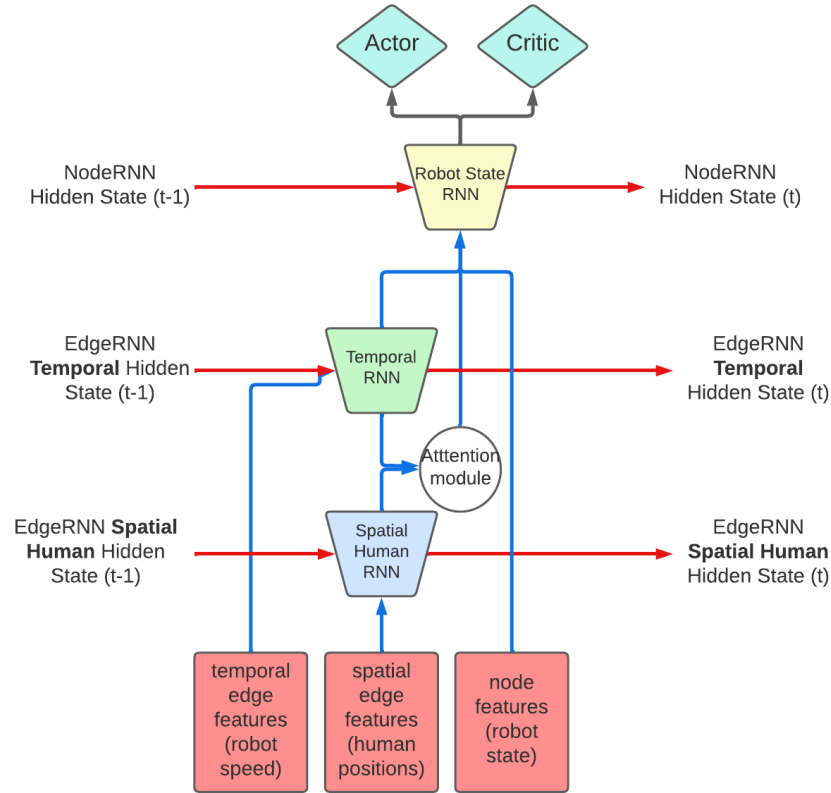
Actor

Critic

NodeRNN Hidden State (t-1)

Robot State RNN

NodeRNN Hidden State (t)

EdgeRNN **Temporal** Hidden State (t-1)

Temporal RNN

EdgeRNN **Temporal** Hidden State (t)

Atttention module

EdgeRNN **Spatial Human** Hidden State (t-1)

Spatial Human RNN

EdgeRNN **Spatial Human** Hidden State (t)

temporal edge features (robot speed)

spatial edge features (human positions)

node features (robot state)